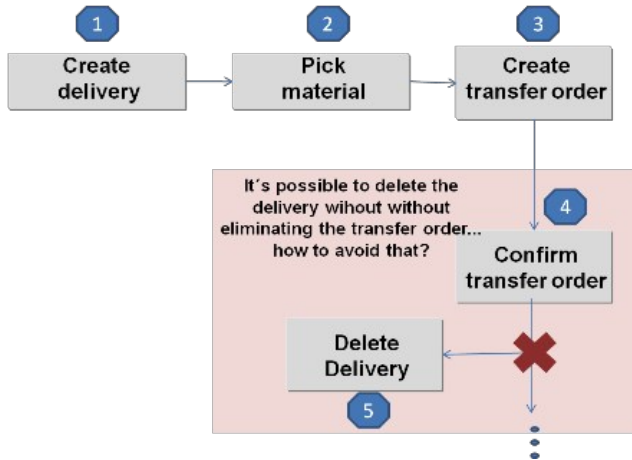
1
Create delivery

2
Pick material

3
Create transfer order

It´s possible to delete the delivery wihout without eliminating the transfer order... how to avoid that?

4
Confirm transfer order

Delete Delivery

5